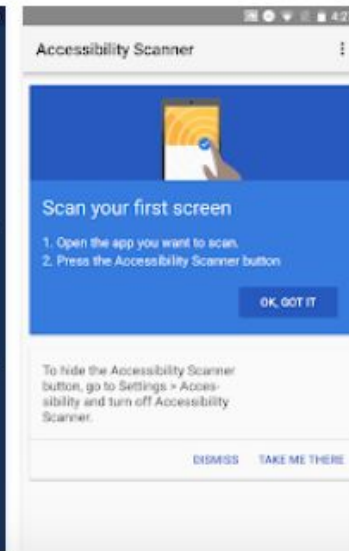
4:2

Accessibility Scanner

Scan your first screen

1. Open the app you want to scan.
2. Press the Accessibility Scanner button

OK, GOT IT

To hide the Accessibility Scanner button, go to Settings > Accessibility and turn off Accessibility Scanner.

DISMISS TAKE ME THERE